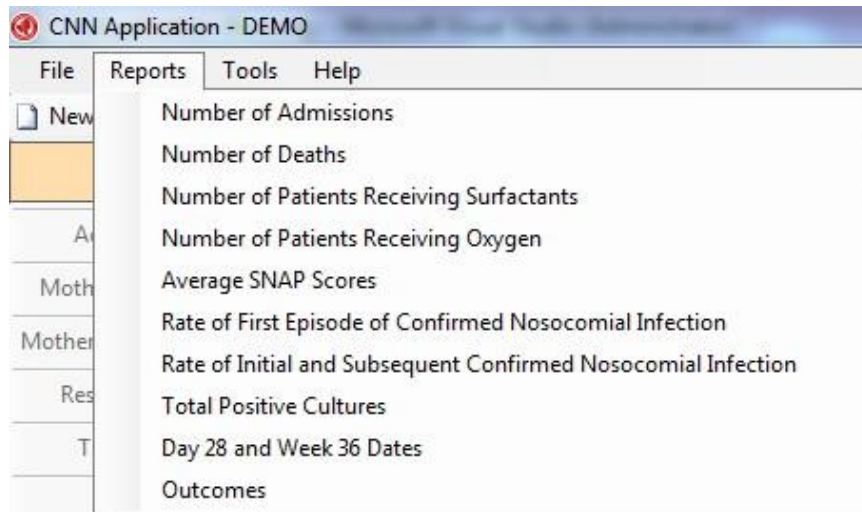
CNN Application - DEMO

File Reports Tools Help

New

A

Moth

Mother

Res

T

Number of Admissions
Number of Deaths
Number of Patients Receiving Surfactants
Number of Patients Receiving Oxygen
Average SNAP Scores
Rate of First Episode of Confirmed Nosocomial Infection
Rate of Initial and Subsequent Confirmed Nosocomial Infection
Total Positive Cultures
Day 28 and Week 36 Dates
Outcomes